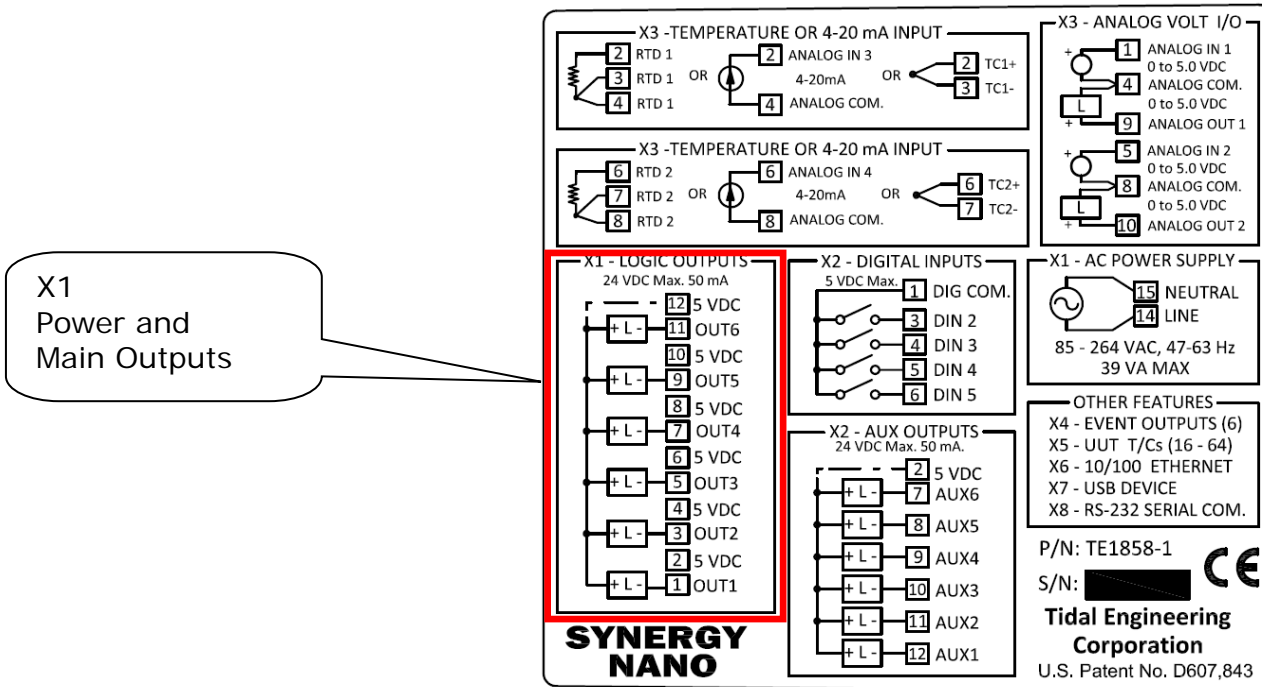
X1
Power and
Main Outputs

X3 -TEMPERATURE OR 4-20 mA INPUT
2 RTD 1
3 RTD 1
4 RTD 1
OR
2 ANALOG IN 3
4-20mA
4 ANALOG COM.
OR
2 TC1+
3 TC1-

X3 -TEMPERATURE OR 4-20 mA INPUT
6 RTD 2
7 RTD 2
8 RTD 2
OR
6 ANALOG IN 4
4-20mA
8 ANALOG COM.
OR
6 TC2+
7 TC2-

X3 - ANALOG VOLT I/O
+
1 ANALOG IN 1
0 to 5.0 VDC
4 ANALOG COM.
L
0 to 5.0 VDC
+
9 ANALOG OUT 1
+
5 ANALOG IN 2
0 to 5.0 VDC
8 ANALOG COM.
L
0 to 5.0 VDC
+
10 ANALOG OUT 2

X1 - LOGIC OUTPUTS
24 VDC Max. 50 mA
12 5 VDC
+ L - 11 OUT6
10 5 VDC
+ L - 9 OUT5
8 5 VDC
+ L - 7 OUT4
6 5 VDC
+ L - 5 OUT3
4 5 VDC
+ L - 3 OUT2
2 5 VDC
+ L - 1 OUT1

X2 - DIGITAL INPUTS
5 VDC Max.
1 DIG COM.
3 DIN 2
4 DIN 3
5 DIN 4
6 DIN 5

X2 - AUX OUTPUTS
24 VDC Max. 50 mA.
2 5 VDC
+ L - 7 AUX6
+ L - 8 AUX5
+ L - 9 AUX4
+ L - 10 AUX3
+ L - 11 AUX2
+ L - 12 AUX1

X1 - AC POWER SUPPLY
15 NEUTRAL
14 LINE
85 - 264 VAC, 47-63 Hz
39 VA MAX

OTHER FEATURES
X4 - EVENT OUTPUTS (6)
X5 - UUT T/Cs (16 - 64)
X6 - 10/100 ETHERNET
X7 - USB DEVICE
X8 - RS-232 SERIAL COM.

P/N: TE1858-1
CE
S/N:
Tidal Engineering Corporation
U.S. Patent No. D607,843

SYNERGY
NANO